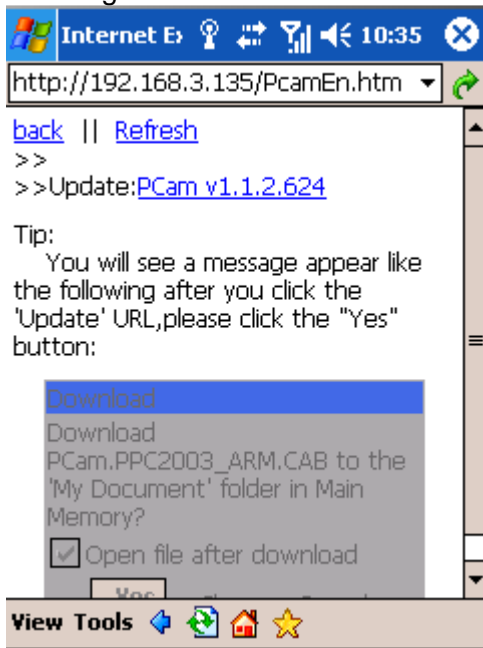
Internet E 10:35

http://192.168.3.135/PcamEn.htm

back || Refresh
>>
>>Update:PCam v1.1.2.624

Tip:
You will see a message appear like the following after you click the 'Update' URL,please click the "Yes" button:

Download
Download PCam.PPC2003_ARM.CAB to the 'My Document' folder in Main Memory?
Open file after download
Yes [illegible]

View Tools